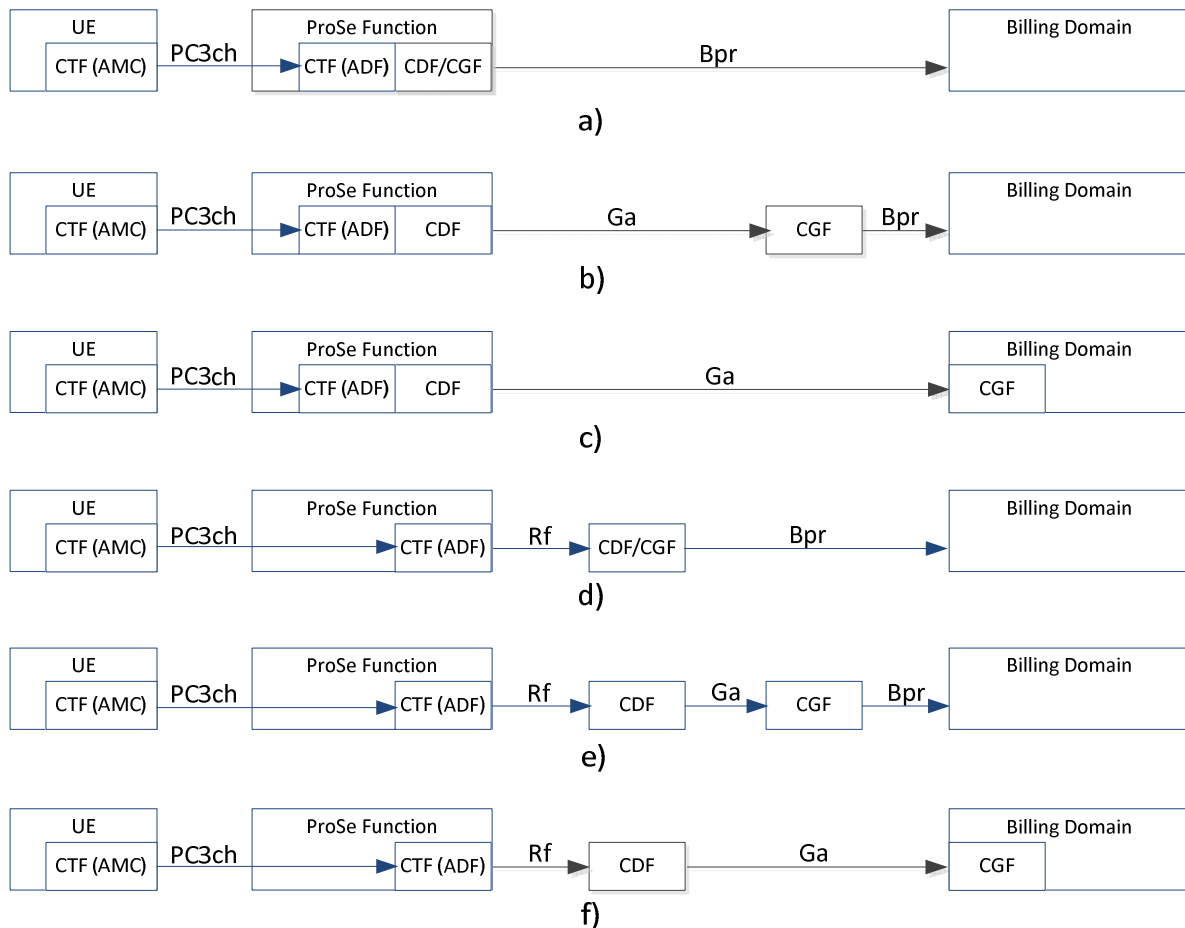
UE
CTF (AMC)
PC3ch
ProSe Function
CTF (ADF)
CDF/CGF
Bpr
Billing Domain
a)

UE
CTF (AMC)
PC3ch
ProSe Function
CTF (ADF)
CDF
Ga
CGF
Bpr
Billing Domain
b)

UE
CTF (AMC)
PC3ch
ProSe Function
CTF (ADF)
CDF
Ga
Billing Domain
CGF
c)

UE
CTF (AMC)
PC3ch
ProSe Function
CTF (ADF)
Rf
CDF/CGF
Bpr
Billing Domain
d)

UE
CTF (AMC)
PC3ch
ProSe Function
CTF (ADF)
Rf
CDF
Ga
CGF
Bpr
Billing Domain
e)

UE
CTF (AMC)
PC3ch
ProSe Function
CTF (ADF)
Rf
CDF
Ga
Billing Domain
CGF
f)